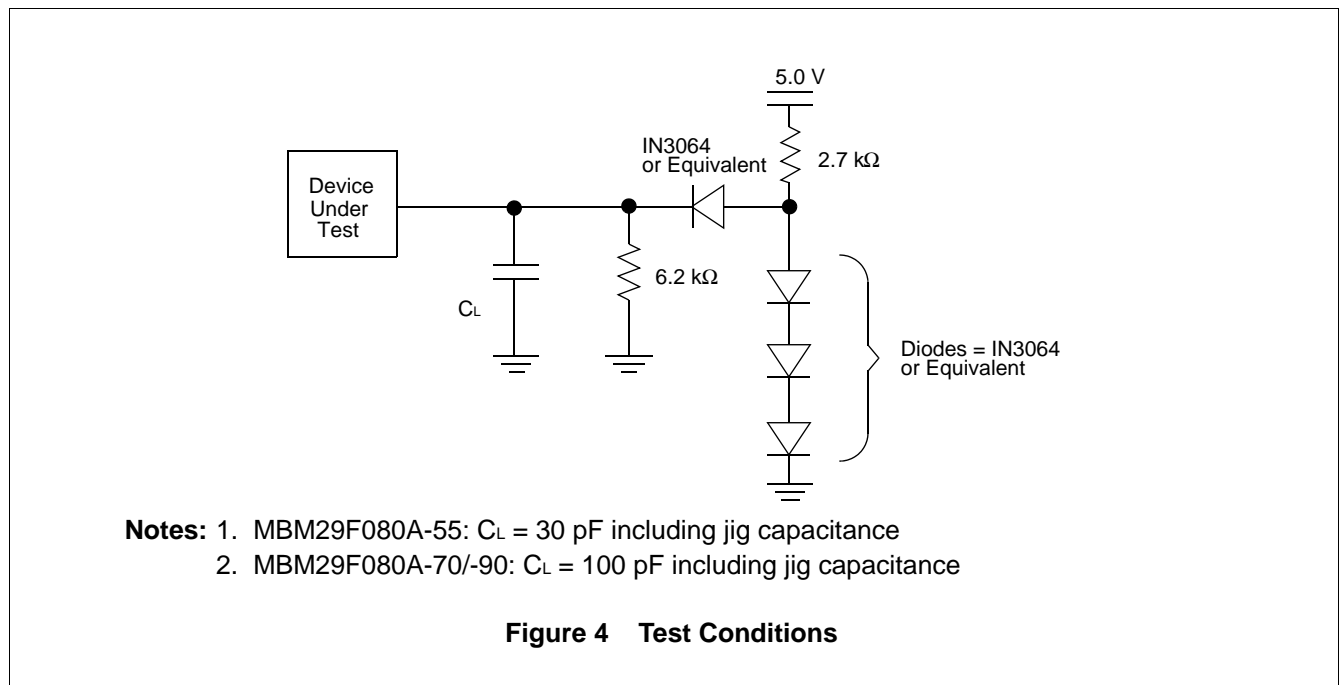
5.0 V

IN3064
or Equivalent

2.7 kΩ

Device
Under
Test

6.2 kΩ

$C_L$

Diodes = IN3064
or Equivalent

**Notes:** 1. MBM29F080A-55: $C_L$ = 30 pF including jig capacitance
2. MBM29F080A-70/-90: $C_L$ = 100 pF including jig capacitance

**Figure 4 Test Conditions**